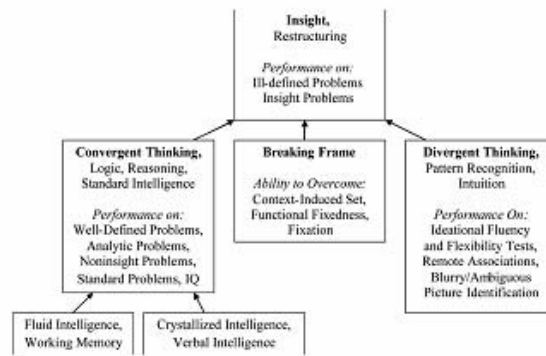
**Insight,**
Restructuring

*Performance on:*
Ill-defined Problems
Insight Problems

**Convergent Thinking,**
Logic, Reasoning, Standard Intelligence

*Performance on:*
Well-Defined Problems, Analytic Problems, Noninsight Problems, Standard Problems, IQ

**Breaking Frame**

*Ability to Overcome:*
Context-Induced Set, Functional Fixedness, Fixation

**Divergent Thinking,**
Pattern Recognition, Intuition

*Performance On:*
Ideational Fluency and Flexibility Tests, Remote Associations, Blurry/Ambiguous Picture Identification

Fluid Intelligence, Working Memory

Crystallized Intelligence, Verbal Intelligence